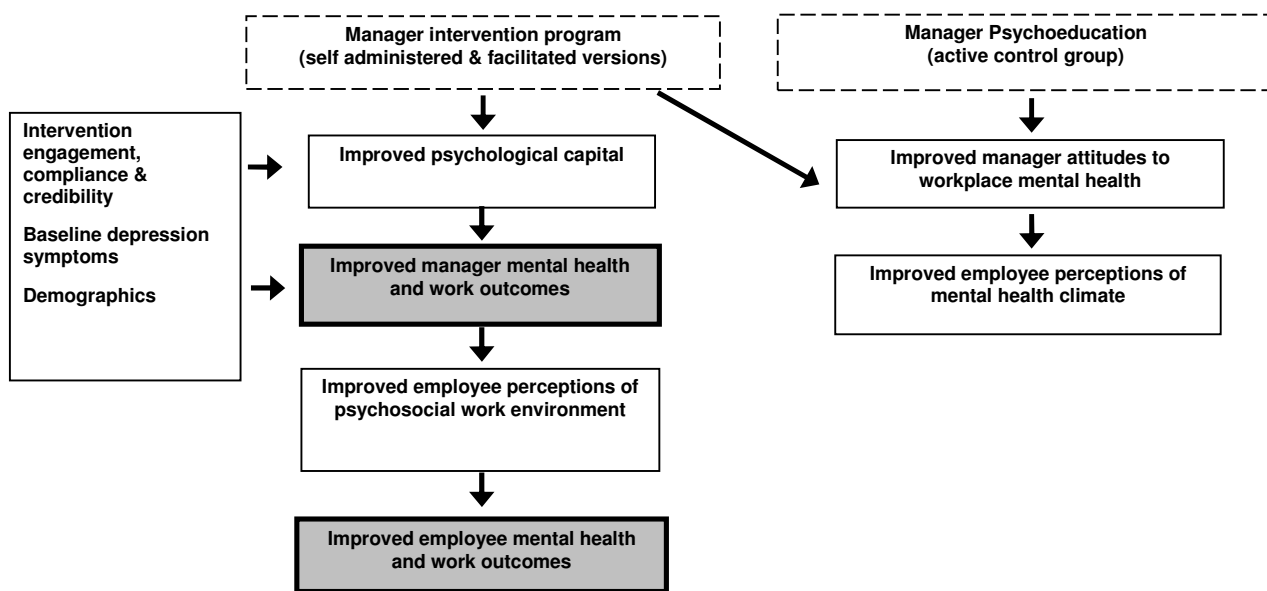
Manager intervention program
(self administered & facilitated versions)

Manager Psychoeducation
(active control group)

Intervention engagement, compliance & credibility

Baseline depression symptoms

Demographics

Improved psychological capital

Improved manager attitudes to workplace mental health

Improved manager mental health and work outcomes

Improved employee perceptions of mental health climate

Improved employee perceptions of psychosocial work environment

Improved employee mental health and work outcomes